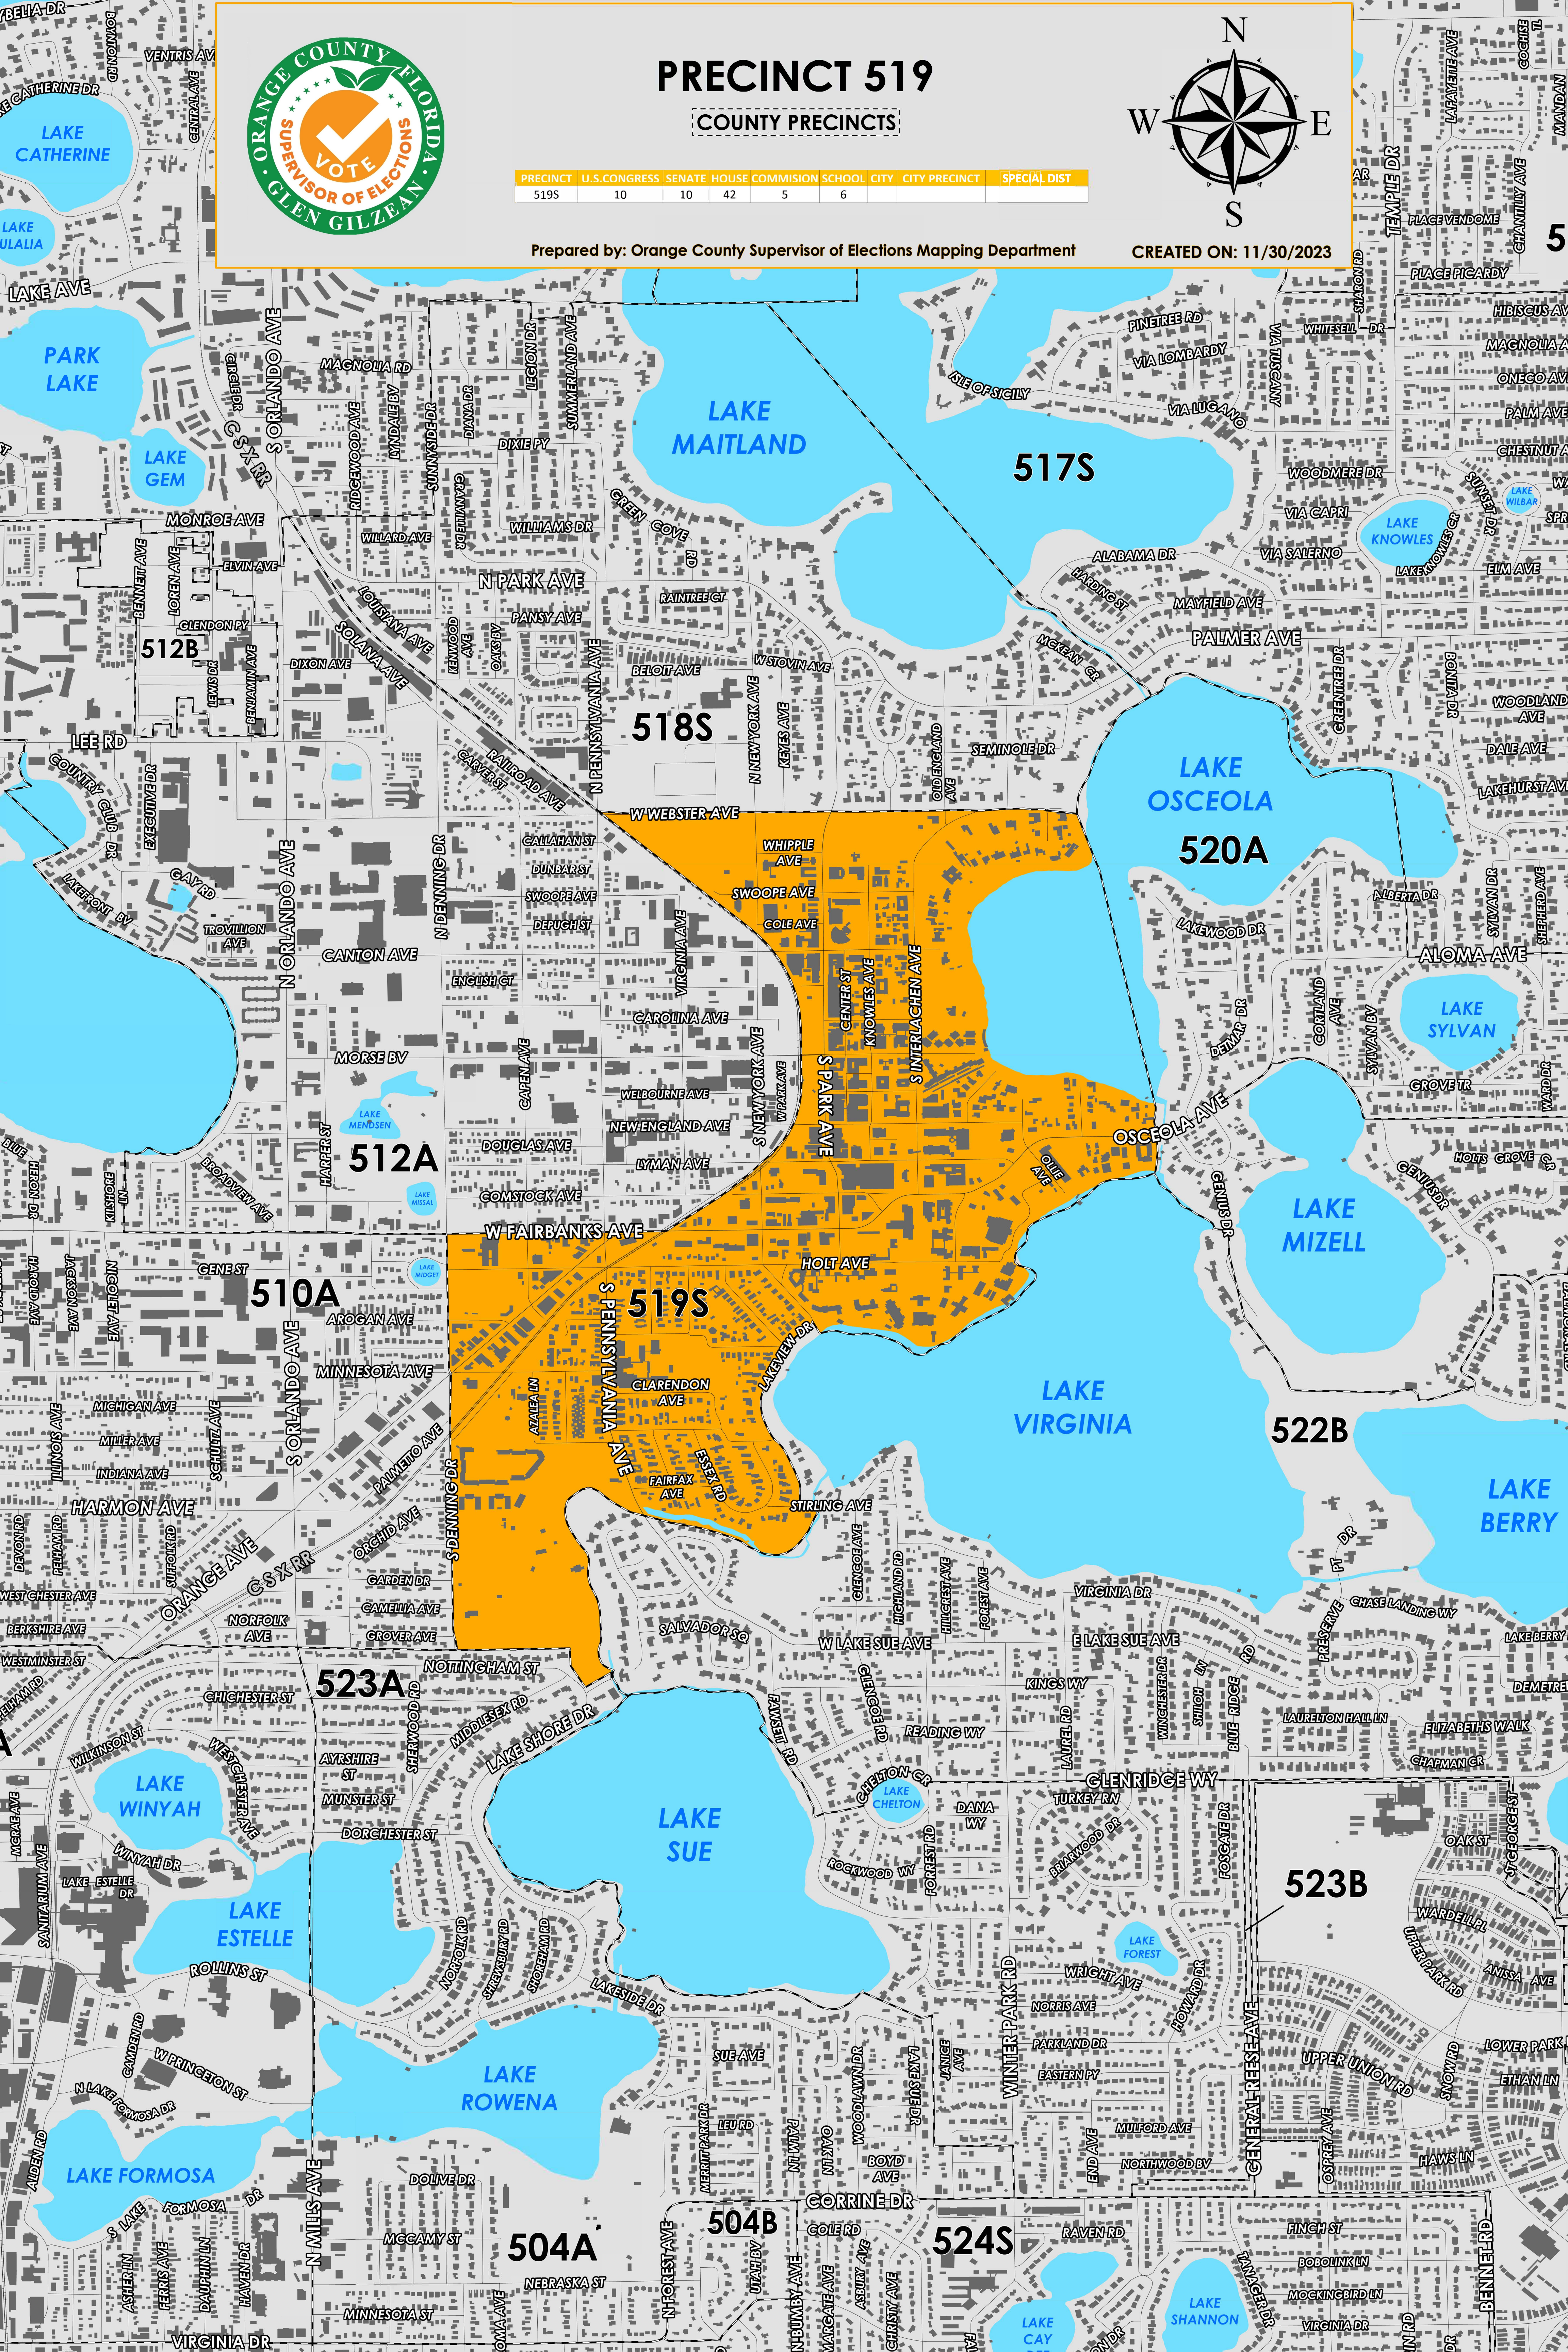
ORANGE COUNTY FLORIDA
SUPERVISOR OF ELECTIONS
VOTE
GLEN GILZEAN

PRECINCT 519

COUNTY PRECINCTS

| PRECINCT | U.S.CONGRESS | SENATE | HOUSE | COMMISION | SCHOOL | CITY | CITY PRECINCT | SPECIAL DIST |
|---|---|---|---|---|---|---|---|---|
| 519S | 10 | 10 | 42 | 5 | 6 | | | |

N
W E
S

Prepared by: Orange County Supervisor of Elections Mapping Department

CREATED ON: 11/30/2023

LAKE CATHERINE
LAKE ULALIA
PARK LAKE
LAKE GEM
LAKE MAITLAND
517S
LAKE KNOWLES
LAKE WILBAR
512B
518S
LAKE OSCEOLA
520A
LAKE SYLVAN
LAKE MENDSEN
512A
LAKE MISSAL
LAKE MIDGET
510A
519S
LAKE MIZELL
LAKE VIRGINIA
522B
LAKE BERRY
523A
LAKE WINYAH
LAKE ESTELLE
LAKE SUE
LAKE CHELTON
LAKE FOREST
523B
LAKE ROWENA
LAKE FORMOSA
504A
504B
524S
LAKE CAY
LAKE SHANNON

LAKE AVE
S ORLANDO AVE
CSX RR
MAGNOLIA RD
RIDGEWOOD AVE
LYNDALE BV
SUNNYSIDE DR
DIANA DR
LEGION DR
SUMMERLAND AVE
DIXIE PY
MONROE AVE
WILLARD AVE
WILLIAMS DR
GREEN COVE RD
BENNETT AVE
LOREN AVE
ELVIN AVE
GLENDON PY
N PARK AVE
RAINTREE CT
PANSY AVE
LOUISIANA AVE
SOLANA AVE
DIXON AVE
LEWIS DR
BENJAMIN AVE
KENWOOD AVE
OAKS AVE
N PENNSYLVANIA AVE
BELOIT AVE
W STOVIN AVE
N NEW YORK AVE
KEYES AVE
OLD ENGLAND AVE
SEMINOLE DR
LEE RD
COUNTRY CLUB DR
EXECUTIVE DR
RAILROAD AVE
CARVER ST
W WEBSTER AVE
CALLAHAN ST
DUNBAR ST
SWOOPE AVE
DEPUGH ST
WHIPPLE AVE
COLE AVE
LAKEFRONT BV
CAY RD
TROVILLION AVE
N ORLANDO AVE
N DENNING DR
CANTON AVE
ENGLISH CT
VIRGINIA AVE
CENTER ST
KNOWLES AVE
S INTERLACHEN AVE
CAROLINA AVE
MORSE BV
CAPEN AVE
S NEW YORK AVE
S PARK AVE
WELBOURNE AVE
NEW ENGLAND AVE
DOUGLAS AVE
LYMAN AVE
COMSTOCK AVE
HARPER ST
BROADVIEW AVE
OSCEOLA AVE
OLLIE AVE
W FAIRBANKS AVE
HOLT AVE
GENEVA ST
AROGAN AVE
S PENNSYLVANIA AVE
LAKEVIEW DR
MINNESOTA AVE
AZALEA LN
CLARENDON AVE
ESSEX RD
FAIRFAX AVE
STIRLING AVE
MICHIGAN AVE
MILLER AVE
INDIANA AVE
HARMON AVE
PALMETTO AVE
S DENNING DR
ORCHID AVE
ORANGE AVE
GARDEN DR
CAMELLIA AVE
GROVER AVE
NORFOLK AVE
NOTTINGHAM ST
CHICHESTER ST
SALVADOR SQ
W LAKE SUE AVE
E LAKE SUE AVE
VIRGINIA DR
GLENCOE AVE
HIGHLAND RD
HILLCREST AVE
FOREST AVE
MIDDLESEX RD
LAKE SHORE DR
AYRSHIRE ST
MUNSTER ST
DORCHESTER ST
SHERWOOD RD
WESTCHESTER AVE
WINYAH DR
ROLLINS ST
KINGS WY
READING WY
CHELTON CR
DANA WY
ROCKWOOD WY
FORREST RD
GLENRIDGE WY
TURKEY RN
BRIARWOOD DR
FOXGATE DR
WRIGHT AVE
HOWARD DR
NORRIS AVE
PARKLAND DR
EASTERN PY
MULFORD AVE
NORTHWOOD BV
WINTER PARK RD
GENERAL REES AVE
UPPER UNION RD
CORRINE DR
COLE RD
RAVEN RD
FINCH ST
BOBOLINK LN
MOCKINGBIRD LN
VIRGINIA DR
SUE AVE
LEU RD
BOYD AVE
LAKESIDE DR
N MILLS AVE
DOLIVE DR
MCCAMY ST
NEBRASKA ST
MINNESOTA ST
VIRGINIA DR
W PRINCETON ST
N LAKE FORMOSA DR
ALDEN RD
S LAKE FORMOSA DR
PALMER AVE
MAYFIELD AVE
ALABAMA DR
HARDING ST
MCKEAN CR
VIA SALERNO
VIA CAPRI
WOODMERE DR
VIA LUGANO
VIA LOMBARDY
PINETREE RD
ISLE OF SICILY
VIA TUSCANY
WHITESELL DR
SHARON RD
TEMPLE DR
PLACE VENDOME
PLACE PICARDY
HIBISCUS AVE
MAGNOLIA AVE
PALM AVE
CHESTNUT AVE
SUNSET DR
ELM AVE
GREENTREE DR
BONITA DR
WOODLAND AVE
DALE AVE
LAKEHURST AVE
LAKEWOOD DR
ALBERTA DR
SYLVAN DR
ALOMA AVE
DELMAR DR
CORTLAND AVE
SYLVAN BV
GROVE TR
GENIUS DR
HOLTS GROVE
CHASE LANDING WY
LAKE BERRY
PRESERVE PT DR
LAURELTON HALL LN
ELIZABETHS WALK
CHAPMAN CR
OAK ST
WARDELL PL
UPPER PARK RD
ANISSA AVE
LOWER PARK RD
ETHAN LN
HAWS LN
BENNETT RD
SANITARIUM AVE
HAROLD AVE
JACKSON AVE
NICOLET AVE
ILLINOIS AVE
SCHULTZ AVE
DEVON RD
PELHAM RD
SUFFOLK RD
WEST CHESTER AVE
BERKSHIRE AVE
WESTMINSTER ST
WILKINSON ST
SHERWOOD RD
NORFOLK RD
SHREWSBURY RD
SHOREHAM RD
CAMDEN RD
ASHER LN
FERRIS AVE
DAUPHIN LN
HAVEN DR
N FOREST AVE
UTAH BV
LAUREL RD
WINCHESTER DR
SHILOH LN
BLUE RIDGE RD
OSPREY AVE
JANICE AVE
LAKE SUE DR
WOODLAWN DR
MERRITT PARK DR
PAWSETT RD
GLENCOE RD
END AVE
SNOWDEN DR
ST GEORGE ST
VENTRIS AVE
CENTRAL AVE
LAFAYETTE AVE